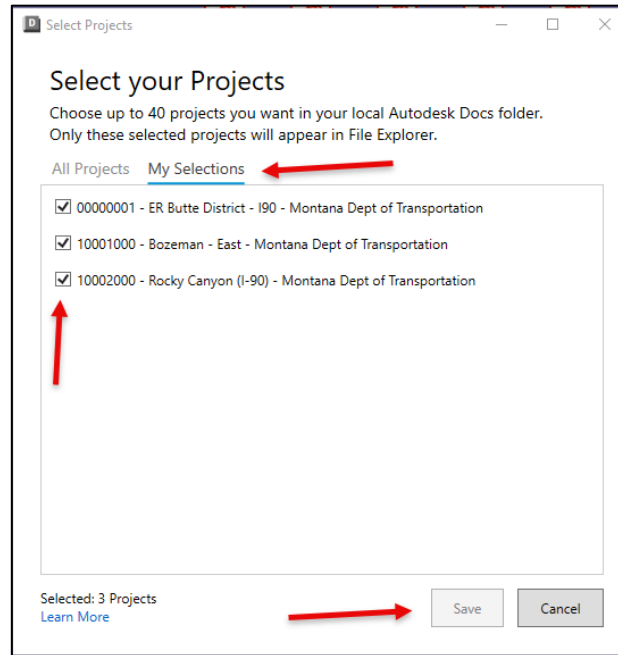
D Select Projects

Select your Projects

Choose up to 40 projects you want in your local Autodesk Docs folder. Only these selected projects will appear in File Explorer.

All Projects My Selections

☑ 00000001 - ER Butte District - I90 - Montana Dept of Transportation

☑ 10001000 - Bozeman - East - Montana Dept of Transportation

☑ 10002000 - Rocky Canyon (I-90) - Montana Dept of Transportation

Selected: 3 Projects
Learn More

Save Cancel